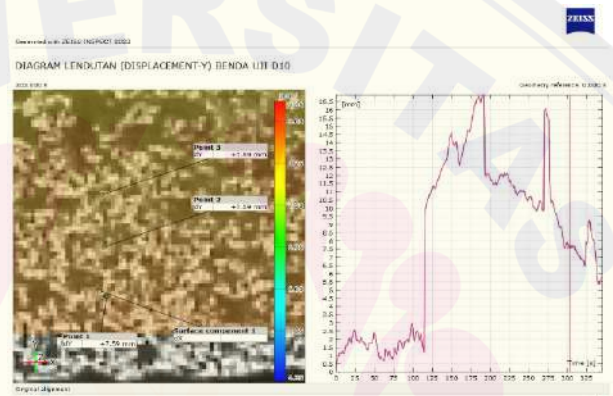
Generated with ZEISS INSPECT 2022

ZEISS

DIAGRAM LENDUTAN (DISPLACEMENT-Y) BENDA UJI D10

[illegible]

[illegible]

Point 3
dY +7.59 mm

Point 2
dY +7.59 mm

Point 1
dY +7.59 mm

Surface component 1
dY

[mm]

16.5
16
15.5
15
14.5
14
13.5
13
12.5
12
11.5
11
10.5
10
9.5
9
8.5
8
7.5
7
6.5
6
5.5
5
4.5
4
3.5
3
2.5
2
1.5
1

Time [s]

0 25 50 75 100 125 150 175 200 225 250 275 300 325

Original alignment